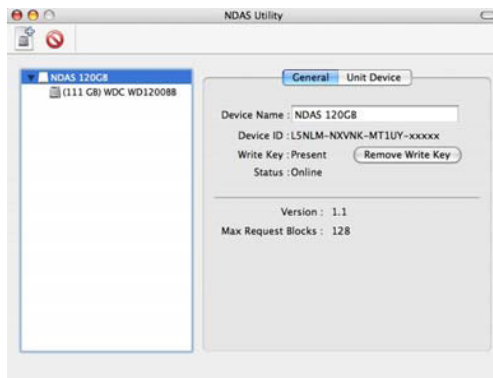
NDAS Utility

NDAS 120GB
(111 GB) WDC WD1200BB

General | Unit Device

Device Name : NDAS 120GB
Device ID : L5NLM-NXVNK-MT1UY-xxxxx
Write Key : Present
Remove Write Key
Status : Online

Version : 1.1
Max Request Blocks : 128